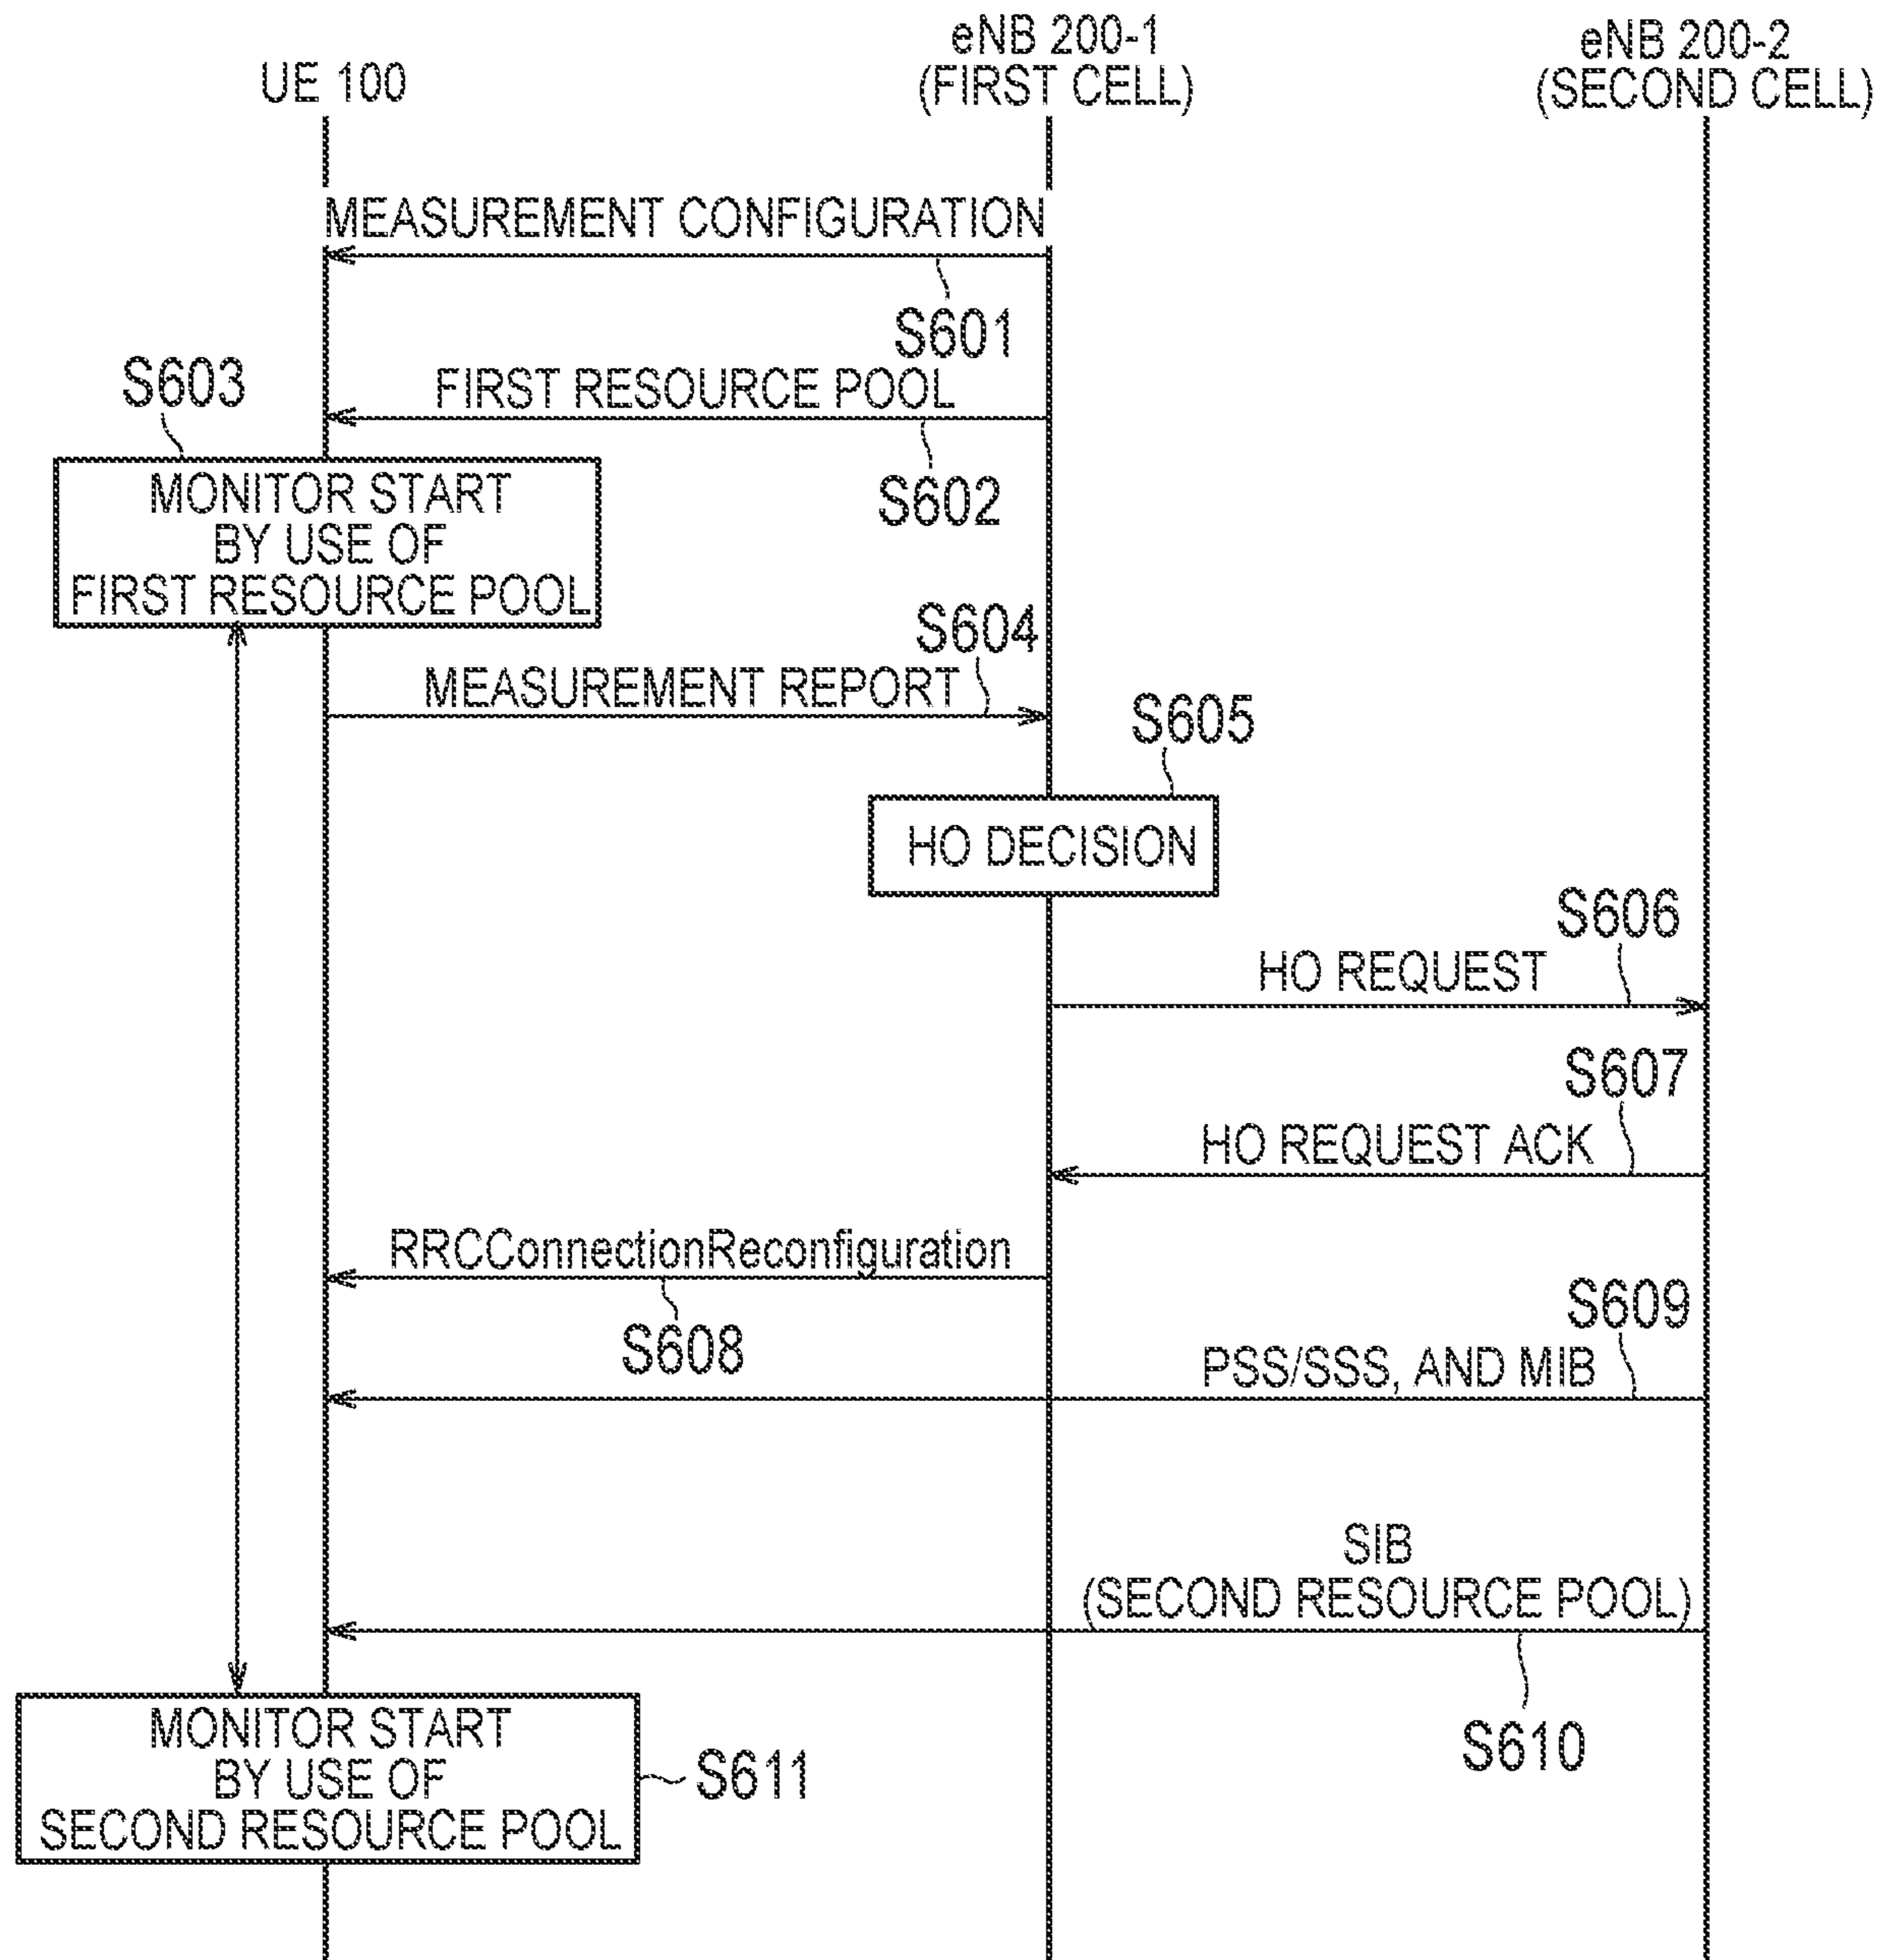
UE 100

eNB 200-1
(FIRST CELL)

eNB 200-2
(SECOND CELL)

MEASUREMENT CONFIGURATION

S601

S603

FIRST RESOURCE POOL

S602

MONITOR START
BY USE OF
FIRST RESOURCE POOL

S604

MEASUREMENT REPORT

S605

HO DECISION

S606

HO REQUEST

S607

HO REQUEST ACK

RRCConnectionReconfiguration

S609

S608

PSS/SSS, AND MIB

SIB
(SECOND RESOURCE POOL)

S610

MONITOR START
BY USE OF
SECOND RESOURCE POOL

S611